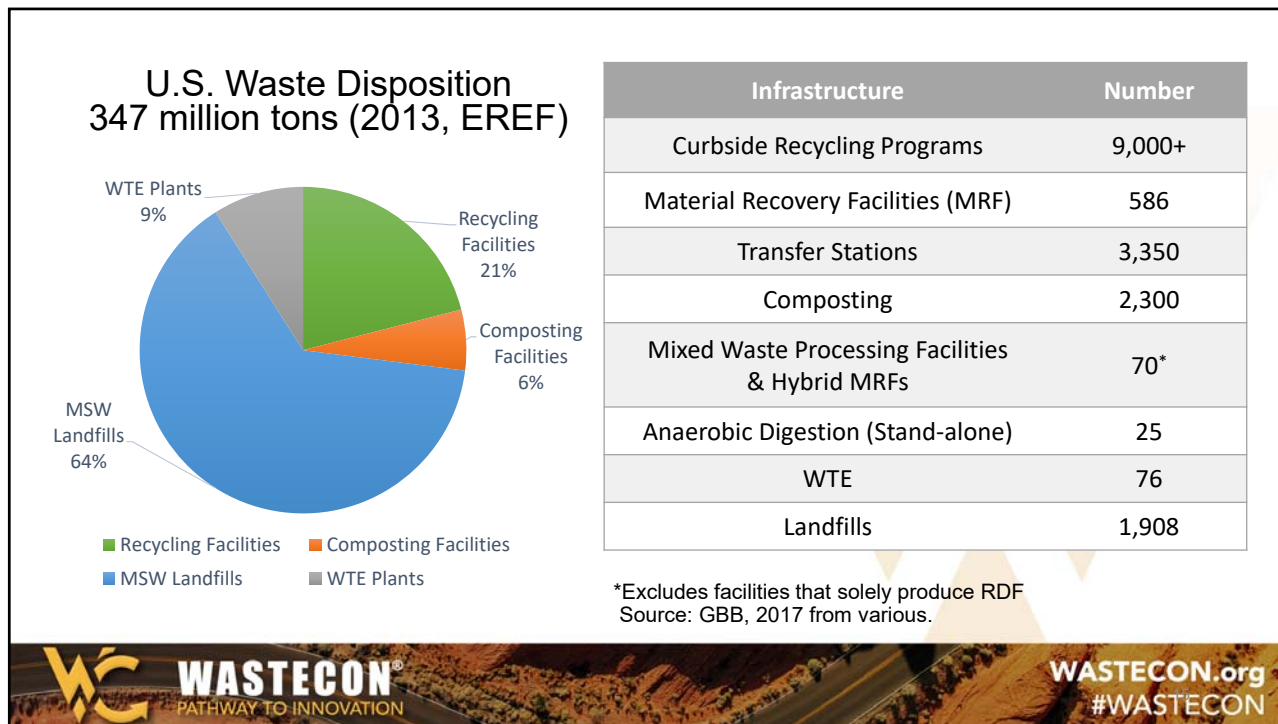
U.S. Waste Disposition
347 million tons (2013, EREF)

WTE Plants
9%

Recycling Facilities
21%

Composting Facilities
6%

MSW Landfills
64%

Recycling Facilities
Composting Facilities
MSW Landfills
WTE Plants

| Infrastructure | Number |
|---|---|
| Curbside Recycling Programs | 9,000+ |
| Material Recovery Facilities (MRF) | 586 |
| Transfer Stations | 3,350 |
| Composting | 2,300 |
| Mixed Waste Processing Facilities & Hybrid MRFs | 70* |
| Anaerobic Digestion (Stand-alone) | 25 |
| WTE | 76 |
| Landfills | 1,908 |

*Excludes facilities that solely produce RDF
Source: GBB, 2017 from various.

WASTECON®
PATHWAY TO INNOVATION

WASTECON.org
#WASTECON